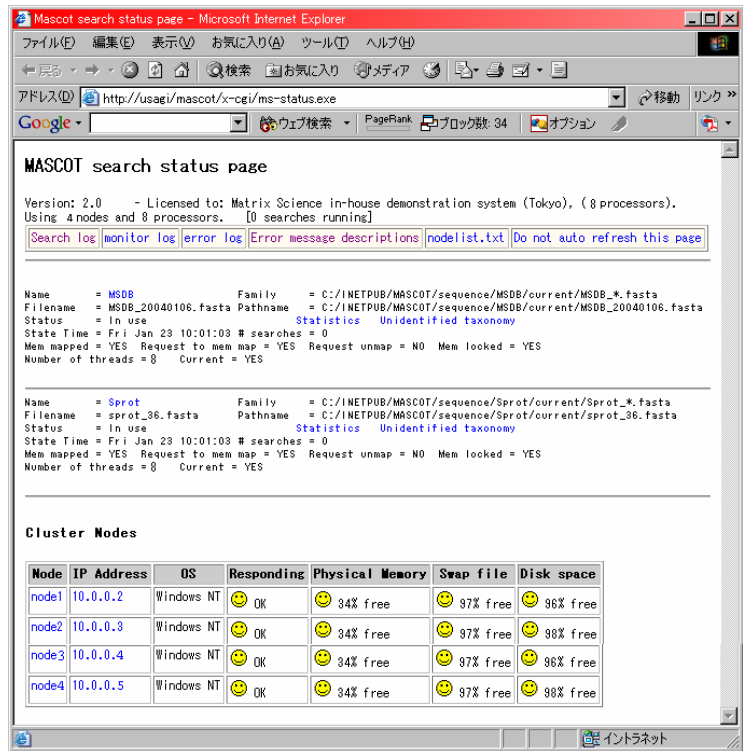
Mascot search status page - Microsoft Internet Explorer

ファイル(F) 編集(E) 表示(V) お気に入り(A) ツール(T) ヘルプ(H)

戻る 検索 お気に入り メディア

アドレス(D) http://usagi/mascot/x-cgi/ms-status.exe 移動 リンク »

Google ウェブ検索 PageRank ブロック数: 34 オプション

MASCOT search status page

Version: 2.0 - Licensed to: Matrix Science in-house demonstration system (Tokyo), (8 processors). Using 4 nodes and 8 processors. [0 searches running]

Search log | monitor log | error log | Error message descriptions | nodelist.txt | Do not auto refresh this page

Name = MSDB Family = C:/INETPUB/MASCOT/sequence/MSDB/current/MSDB_*.fasta
Filename = MSDB_20040106.fasta Pathname = C:/INETPUB/MASCOT/sequence/MSDB/current/MSDB_20040106.fasta
Status = In use Statistics Unidentified taxonomy
State Time = Fri Jan 23 10:01:03 # searches = 0
Mem mapped = YES Request to mem map = YES Request unmap = NO Mem locked = YES
Number of threads = 8 Current = YES

Name = Sprot Family = C:/INETPUB/MASCOT/sequence/Sprot/current/Sprot_*.fasta
Filename = sprot_36.fasta Pathname = C:/INETPUB/MASCOT/sequence/Sprot/current/sprot_36.fasta
Status = In use Statistics Unidentified taxonomy
State Time = Fri Jan 23 10:01:03 # searches = 0
Mem mapped = YES Request to mem map = YES Request unmap = NO Mem locked = YES
Number of threads = 8 Current = YES

Cluster Nodes

| Node | IP Address | OS | Responding | Physical Memory | Swap file | Disk space |
|---|---|---|---|---|---|---|
| node1 | 10.0.0.2 | Windows NT | OK | 34% free | 97% free | 96% free |
| node2 | 10.0.0.3 | Windows NT | OK | 34% free | 97% free | 98% free |
| node3 | 10.0.0.4 | Windows NT | OK | 34% free | 97% free | 96% free |
| node4 | 10.0.0.5 | Windows NT | OK | 34% free | 97% free | 98% free |

イントラネット